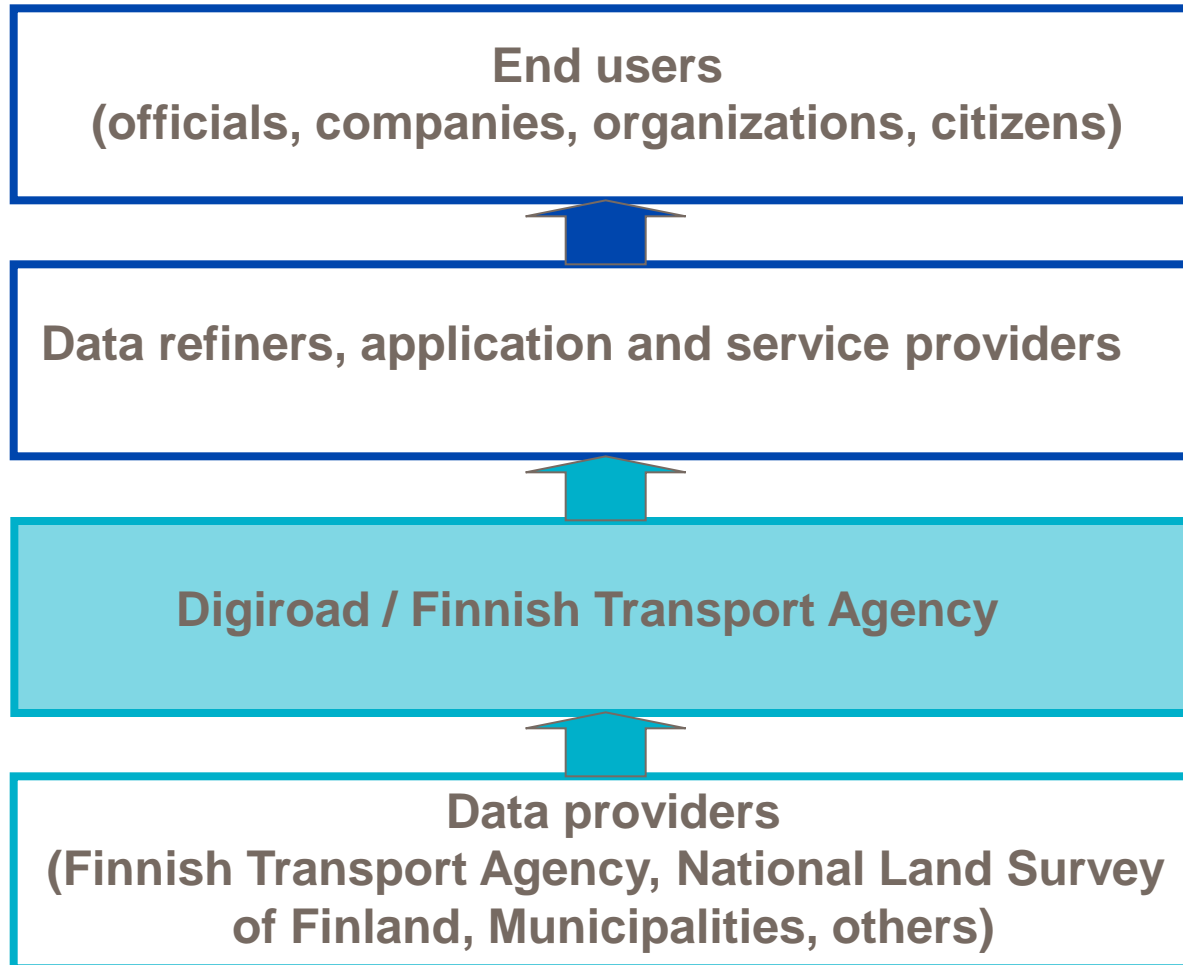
End users
(officials, companies, organizations, citizens)

Data refiners, application and service providers

Digiroad / Finnish Transport Agency

Data providers
(Finnish Transport Agency, National Land Survey of Finland, Municipalities, others)